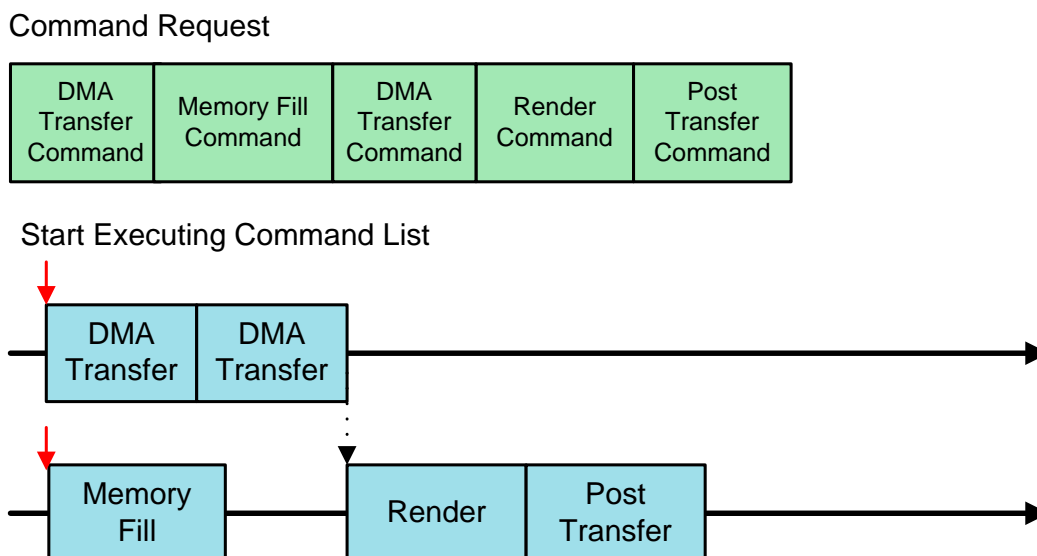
Command Request

| DMA Transfer Command | Memory Fill Command | DMA Transfer Command | Render Command | Post Transfer Command |
|---|---|---|---|---|

Start Executing Command List

DMA Transfer

DMA Transfer

Memory Fill

Render

Post Transfer